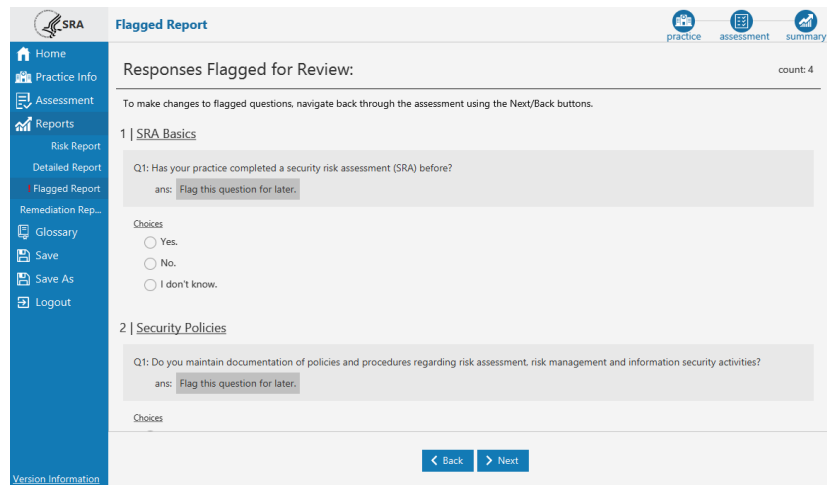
SRA

Flagged Report

practice assessment summary

Home
Practice Info
Assessment
Reports
Risk Report
Detailed Report
Flagged Report
Remediation Rep...
Glossary
Save
Save As
Logout

Version Information

Responses Flagged for Review:

count: 4

To make changes to flagged questions, navigate back through the assessment using the Next/Back buttons.

1 | SRA Basics

Q1: Has your practice completed a security risk assessment (SRA) before?

ans: Flag this question for later.

Choices

Yes.

No.

I don't know.

2 | Security Policies

Q1: Do you maintain documentation of policies and procedures regarding risk assessment, risk management and information security activities?

ans: Flag this question for later.

Choices

Back Next